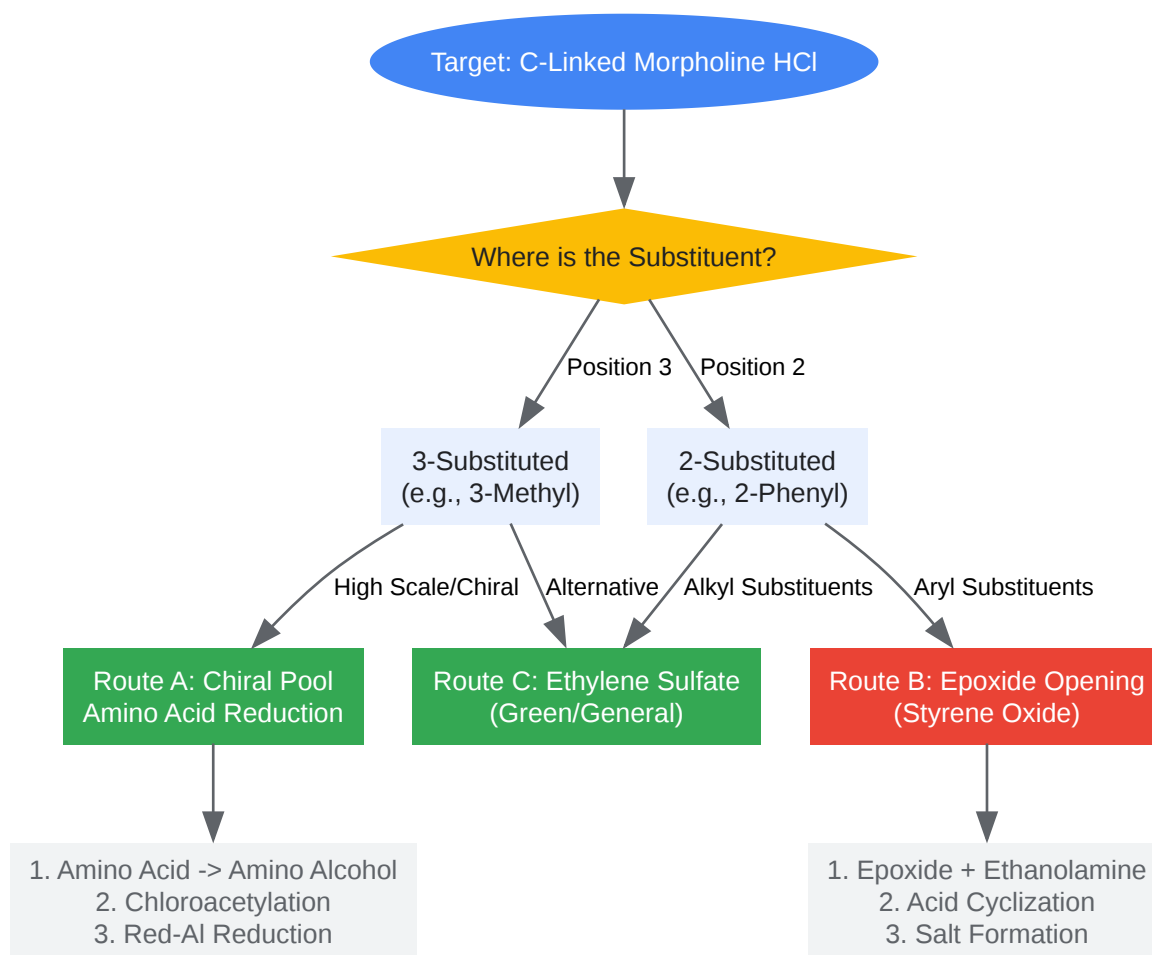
Target: C-Linked Morpholine HCl

Where is the Substituent?

Position 3

Position 2

3-Substituted (e.g., 3-Methyl)

2-Substituted (e.g., 2-Phenyl)

High Scale/Chiral

Alternative

Alkyl Substituents

Aryl Substituents

Route A: Chiral Pool Amino Acid Reduction

Route C: Ethylene Sulfate (Green/General)

Route B: Epoxide Opening (Styrene Oxide)

1. Amino Acid -> Amino Alcohol
2. Chloroacetylation
3. Red-Al Reduction

1. Epoxide + Ethanolamine
2. Acid Cyclization
3. Salt Formation